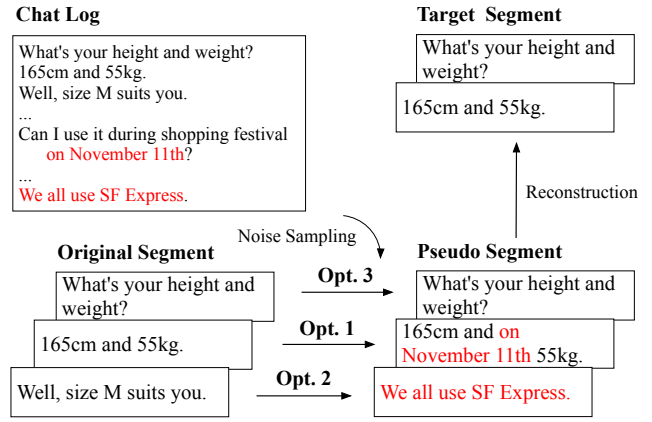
Chat Log

What's your height and weight?
165cm and 55kg.
Well, size M suits you.
...
Can I use it during shopping festival on November 11th?
...
We all use SF Express.

Target Segment

What's your height and weight?

165cm and 55kg.

Reconstruction

Noise Sampling

Original Segment

What's your height and weight?

165cm and 55kg.

Well, size M suits you.

Opt. 3

Opt. 1

Opt. 2

Pseudo Segment

What's your height and weight?

165cm and on November 11th 55kg.

We all use SF Express.